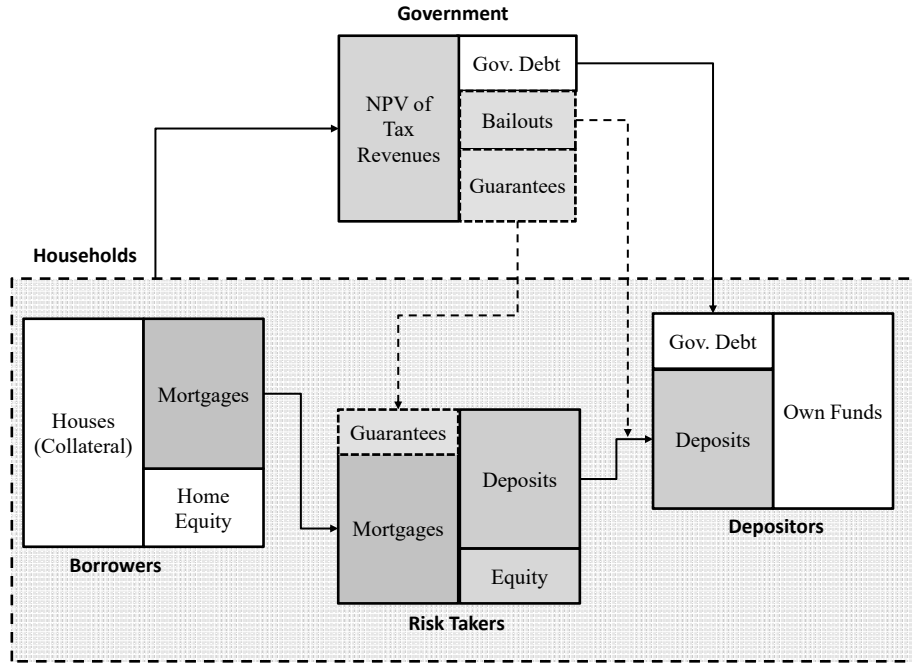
Government

NPV of Tax Revenues

Gov. Debt

Bailouts

Guarantees

Households

Houses (Collateral)

Mortgages

Home Equity

Borrowers

Guarantees

Mortgages

Deposits

Equity

Risk Takers

Gov. Debt

Deposits

Own Funds

Depositors